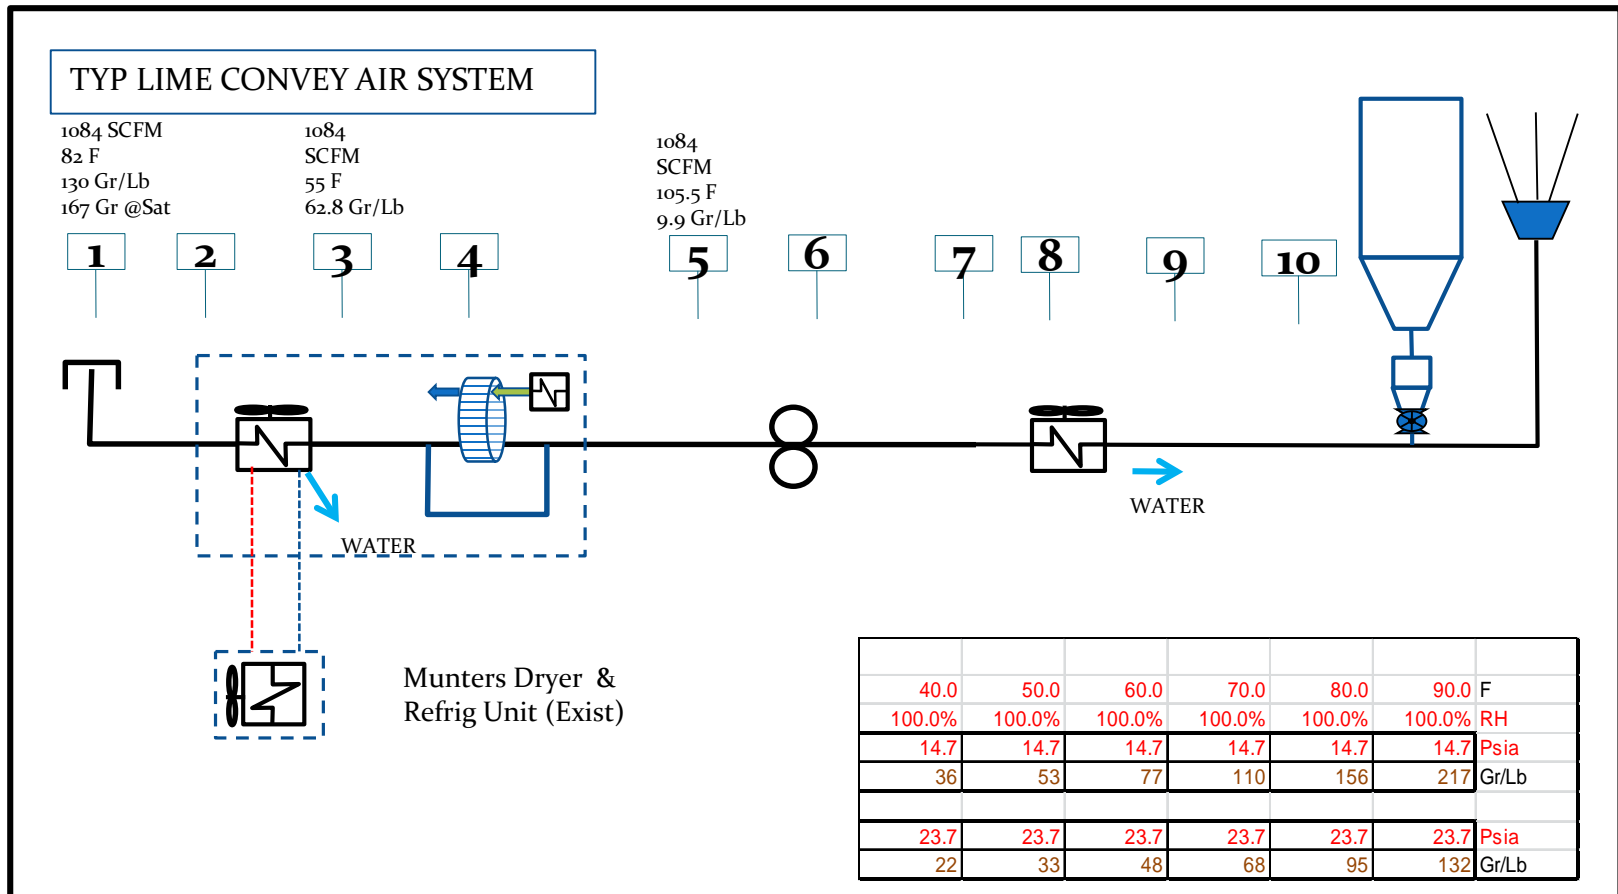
TYP LIME CONVEY AIR SYSTEM

1084 SCFM
82 F
130 Gr/Lb
167 Gr @Sat

1084
SCFM
55 F
62.8 Gr/Lb

1084
SCFM
105.5 F
9.9 Gr/Lb

1

2

3

4

5

6

7

8

9

10

WATER

WATER

Munters Dryer &
Refrig Unit (Exist)

| | | | | | | |
|---|---|---|---|---|---|---|
| 40.0 | 50.0 | 60.0 | 70.0 | 80.0 | 90.0 | F |
| 100.0% | 100.0% | 100.0% | 100.0% | 100.0% | 100.0% | RH |
| 14.7 | 14.7 | 14.7 | 14.7 | 14.7 | 14.7 | Psia |
| 36 | 53 | 77 | 110 | 156 | 217 | Gr/Lb |
| | | | | | | |
| 23.7 | 23.7 | 23.7 | 23.7 | 23.7 | 23.7 | Psia |
| 22 | 33 | 48 | 68 | 95 | 132 | Gr/Lb |